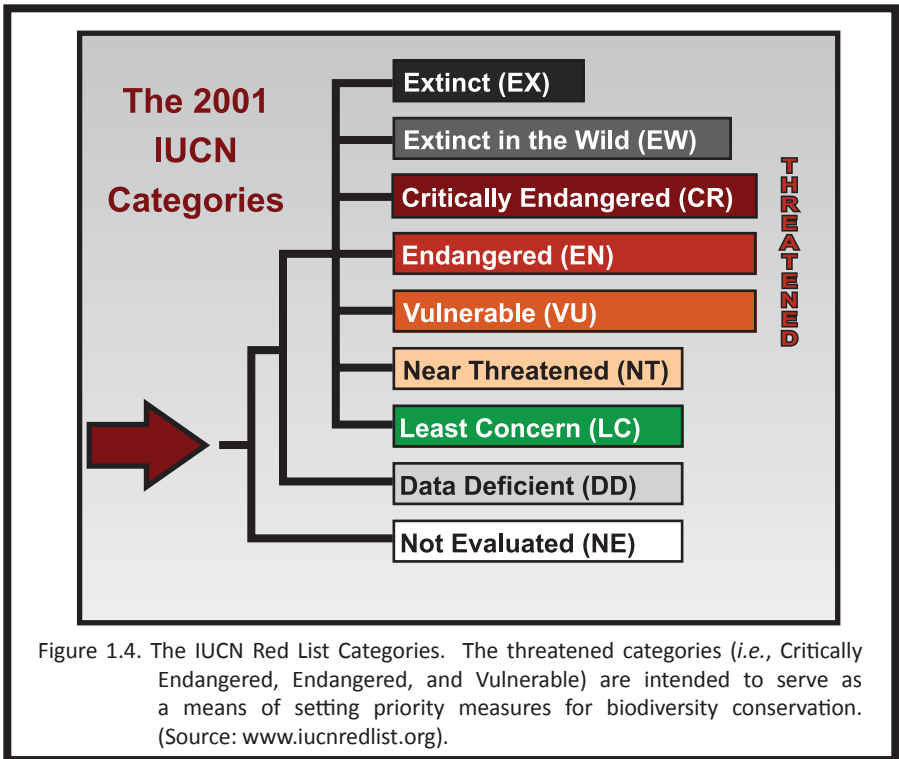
The 2001 IUCN Categories

Extinct (EX)

Extinct in the Wild (EW)

Critically Endangered (CR)

Endangered (EN)

Vulnerable (VU)

Near Threatened (NT)

Least Concern (LC)

Data Deficient (DD)

Not Evaluated (NE)

THREATENED

Figure 1.4. The IUCN Red List Categories. The threatened categories (*i.e.*, Critically Endangered, Endangered, and Vulnerable) are intended to serve as a means of setting priority measures for biodiversity conservation. (Source: www.iucnredlist.org).